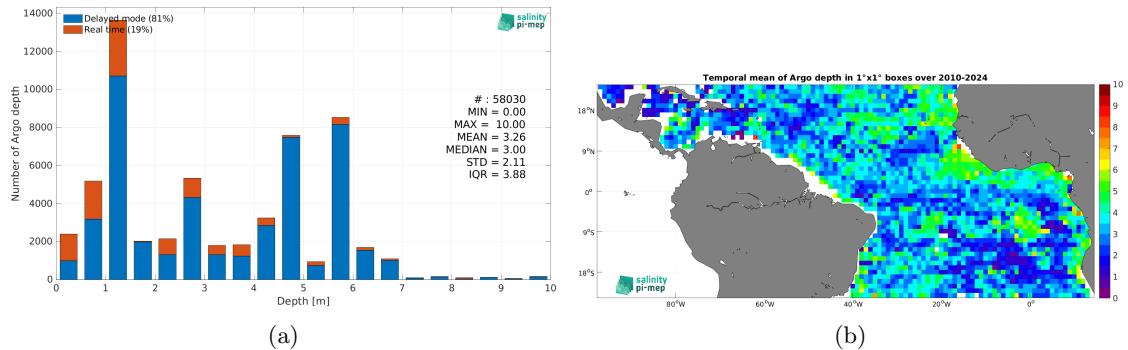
Delayed mode (81%)
Real time (19%)

salinity pi-mep

Number of Argo depth

14000
12000
10000
8000
6000
4000
2000
0

# : 58030
MIN = 0.00
MAX = 10.00
MEAN = 3.26
MEDIAN = 3.00
STD = 2.11
IQR = 3.88

0 1 2 3 4 5 6 7 8 9 10
Depth [m]

(a)

Temporal mean of Argo depth in 1°x1° boxes over 2010-2024

18°N
9°N
0°
9°S
18°S

80°W 60°W 40°W 20°W 0°

salinity pi-mep

10 9 8 7 6 5 4 3 2 1 0

(b)